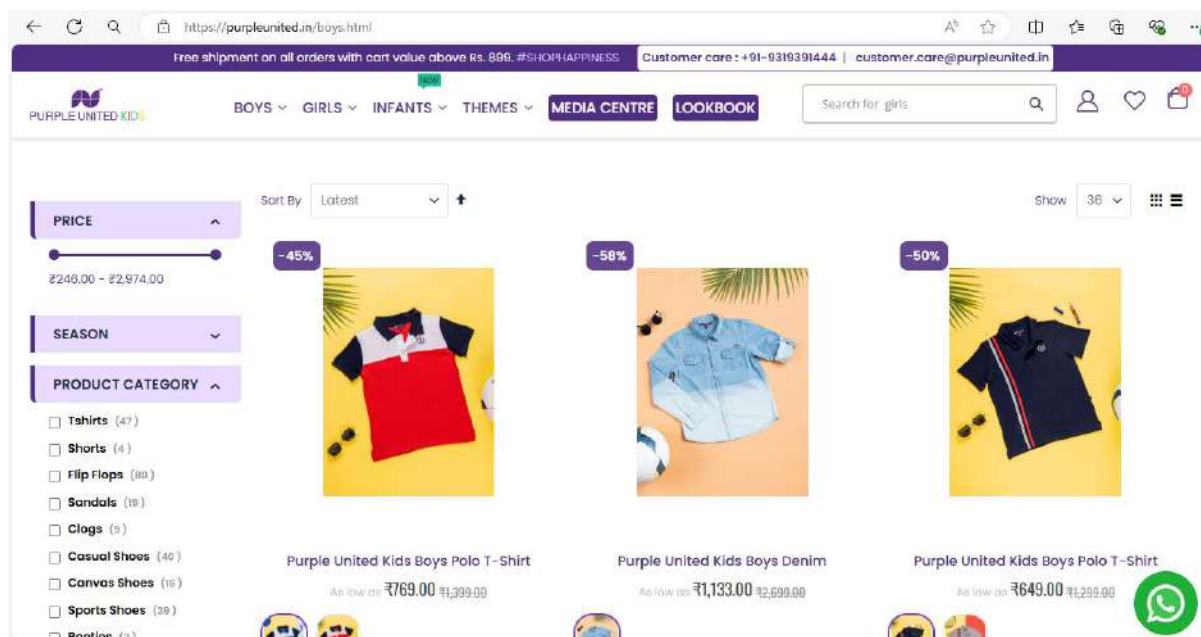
https://purpleunited.in/boys.html

Free shipment on all orders with cart value above Rs. 899. #SHOPHAPPINESS | Customer care : +91-9319391444 | customer.care@purpleunited.in

PURPLE UNITED KIDS

BOYS GIRLS NEW INFANTS THEMES MEDIA CENTRE LOOKBOOK

Search for girls

Sort By Latest

Show 36

PRICE

₹246.00 - ₹2,974.00

SEASON

PRODUCT CATEGORY

Tshirts (47)
Shorts (4)
Flip Flops (80)
Sandals (19)
Clogs (5)
Casual Shoes (40)
Canvas Shoes (16)
Sports Shoes (39)
Booties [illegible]

-45%

Purple United Kids Boys Polo T-Shirt

As low as ₹769.00 ₹1,399.00

-58%

Purple United Kids Boys Denim

As low as ₹1,133.00 ₹2,699.00

-50%

Purple United Kids Boys Polo T-Shirt

As low as ₹649.00 ₹1,299.00